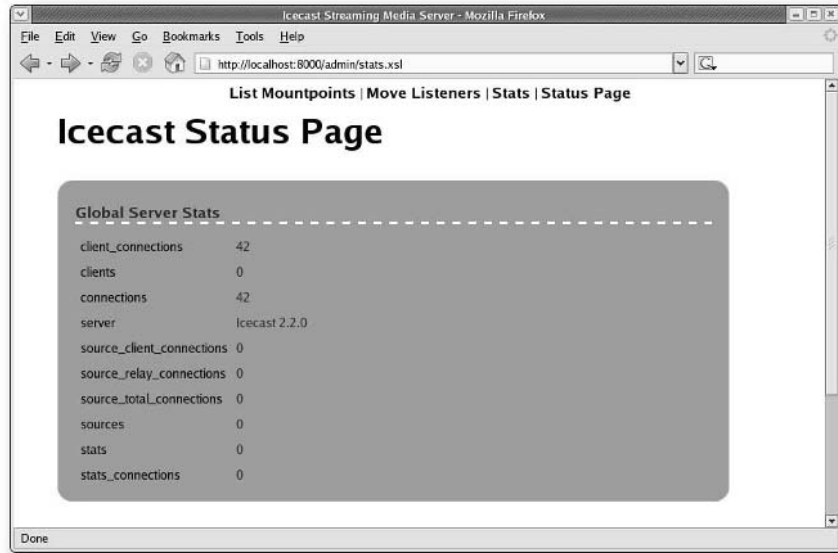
Icecast Streaming Media Server - Mozilla Firefox

File Edit View Go Bookmarks Tools Help

http://localhost:8000/admin/stats.xsl

List Mountpoints | Move Listeners | Stats | Status Page

Icecast Status Page

Global Server Stats

| | |
|---|---|
| client_connections | 42 |
| clients | 0 |
| connections | 42 |
| server | Icecast 2.2.0 |
| source_client_connections | 0 |
| source_relay_connections | 0 |
| source_total_connections | 0 |
| sources | 0 |
| stats | 0 |
| stats_connections | 0 |

Done